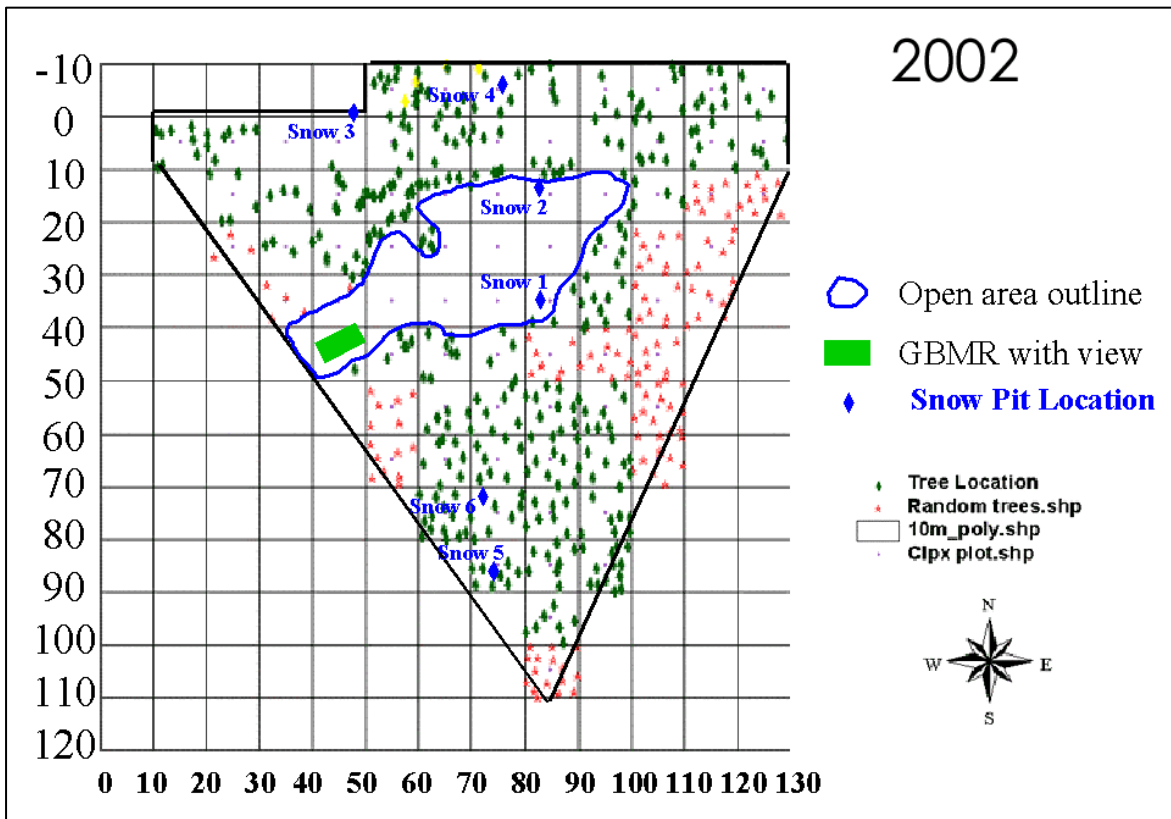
2002

-10
0
10
20
30
40
50
60
70
80
90
100
110
120

0 10 20 30 40 50 60 70 80 90 100 110 120 130

Snow 4
Snow 3
Snow 2
Snow 1
Snow 6
Snow 5

Open area outline
GBMR with view
Snow Pit Location

Tree Location
Random trees.shp
10m_poly.shp
Clpx plot.shp

N
W
E
S